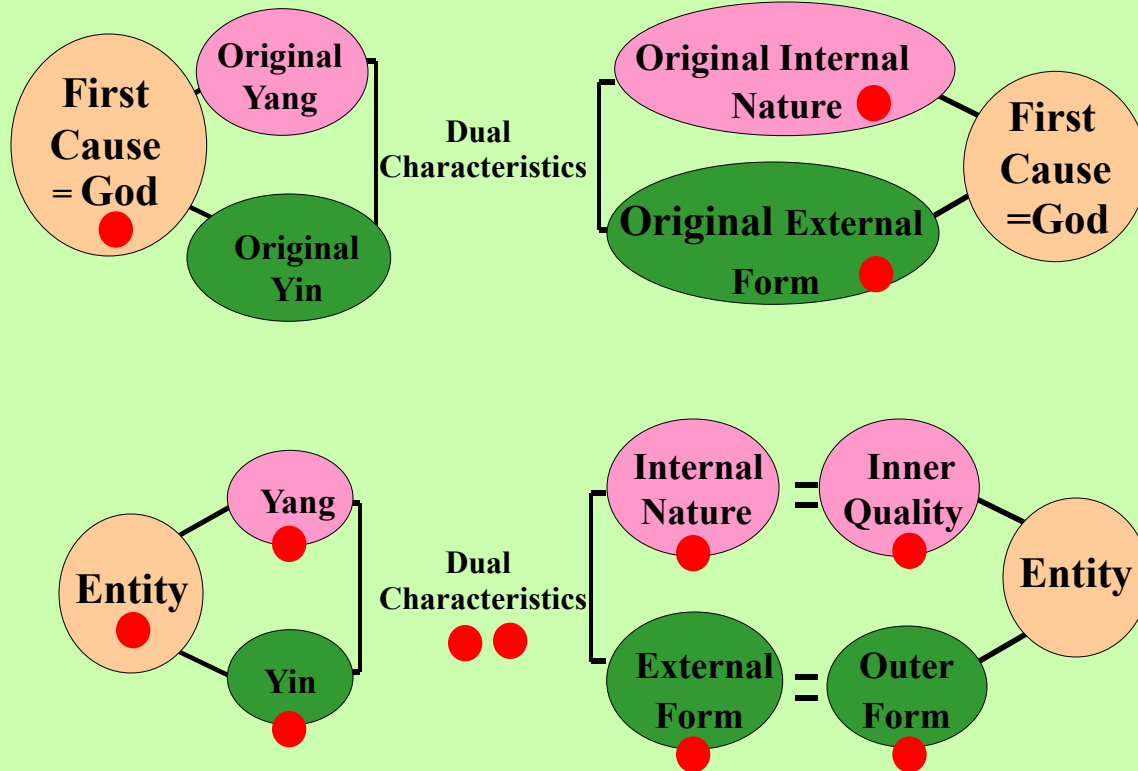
First Cause = God

Original Yang

Original Yin

Dual Characteristics

Original Internal Nature

Original External Form

First Cause =God

Entity

Yang

Yin

Dual Characteristics

Internal Nature = Inner Quality

External Form = Outer Form

Entity